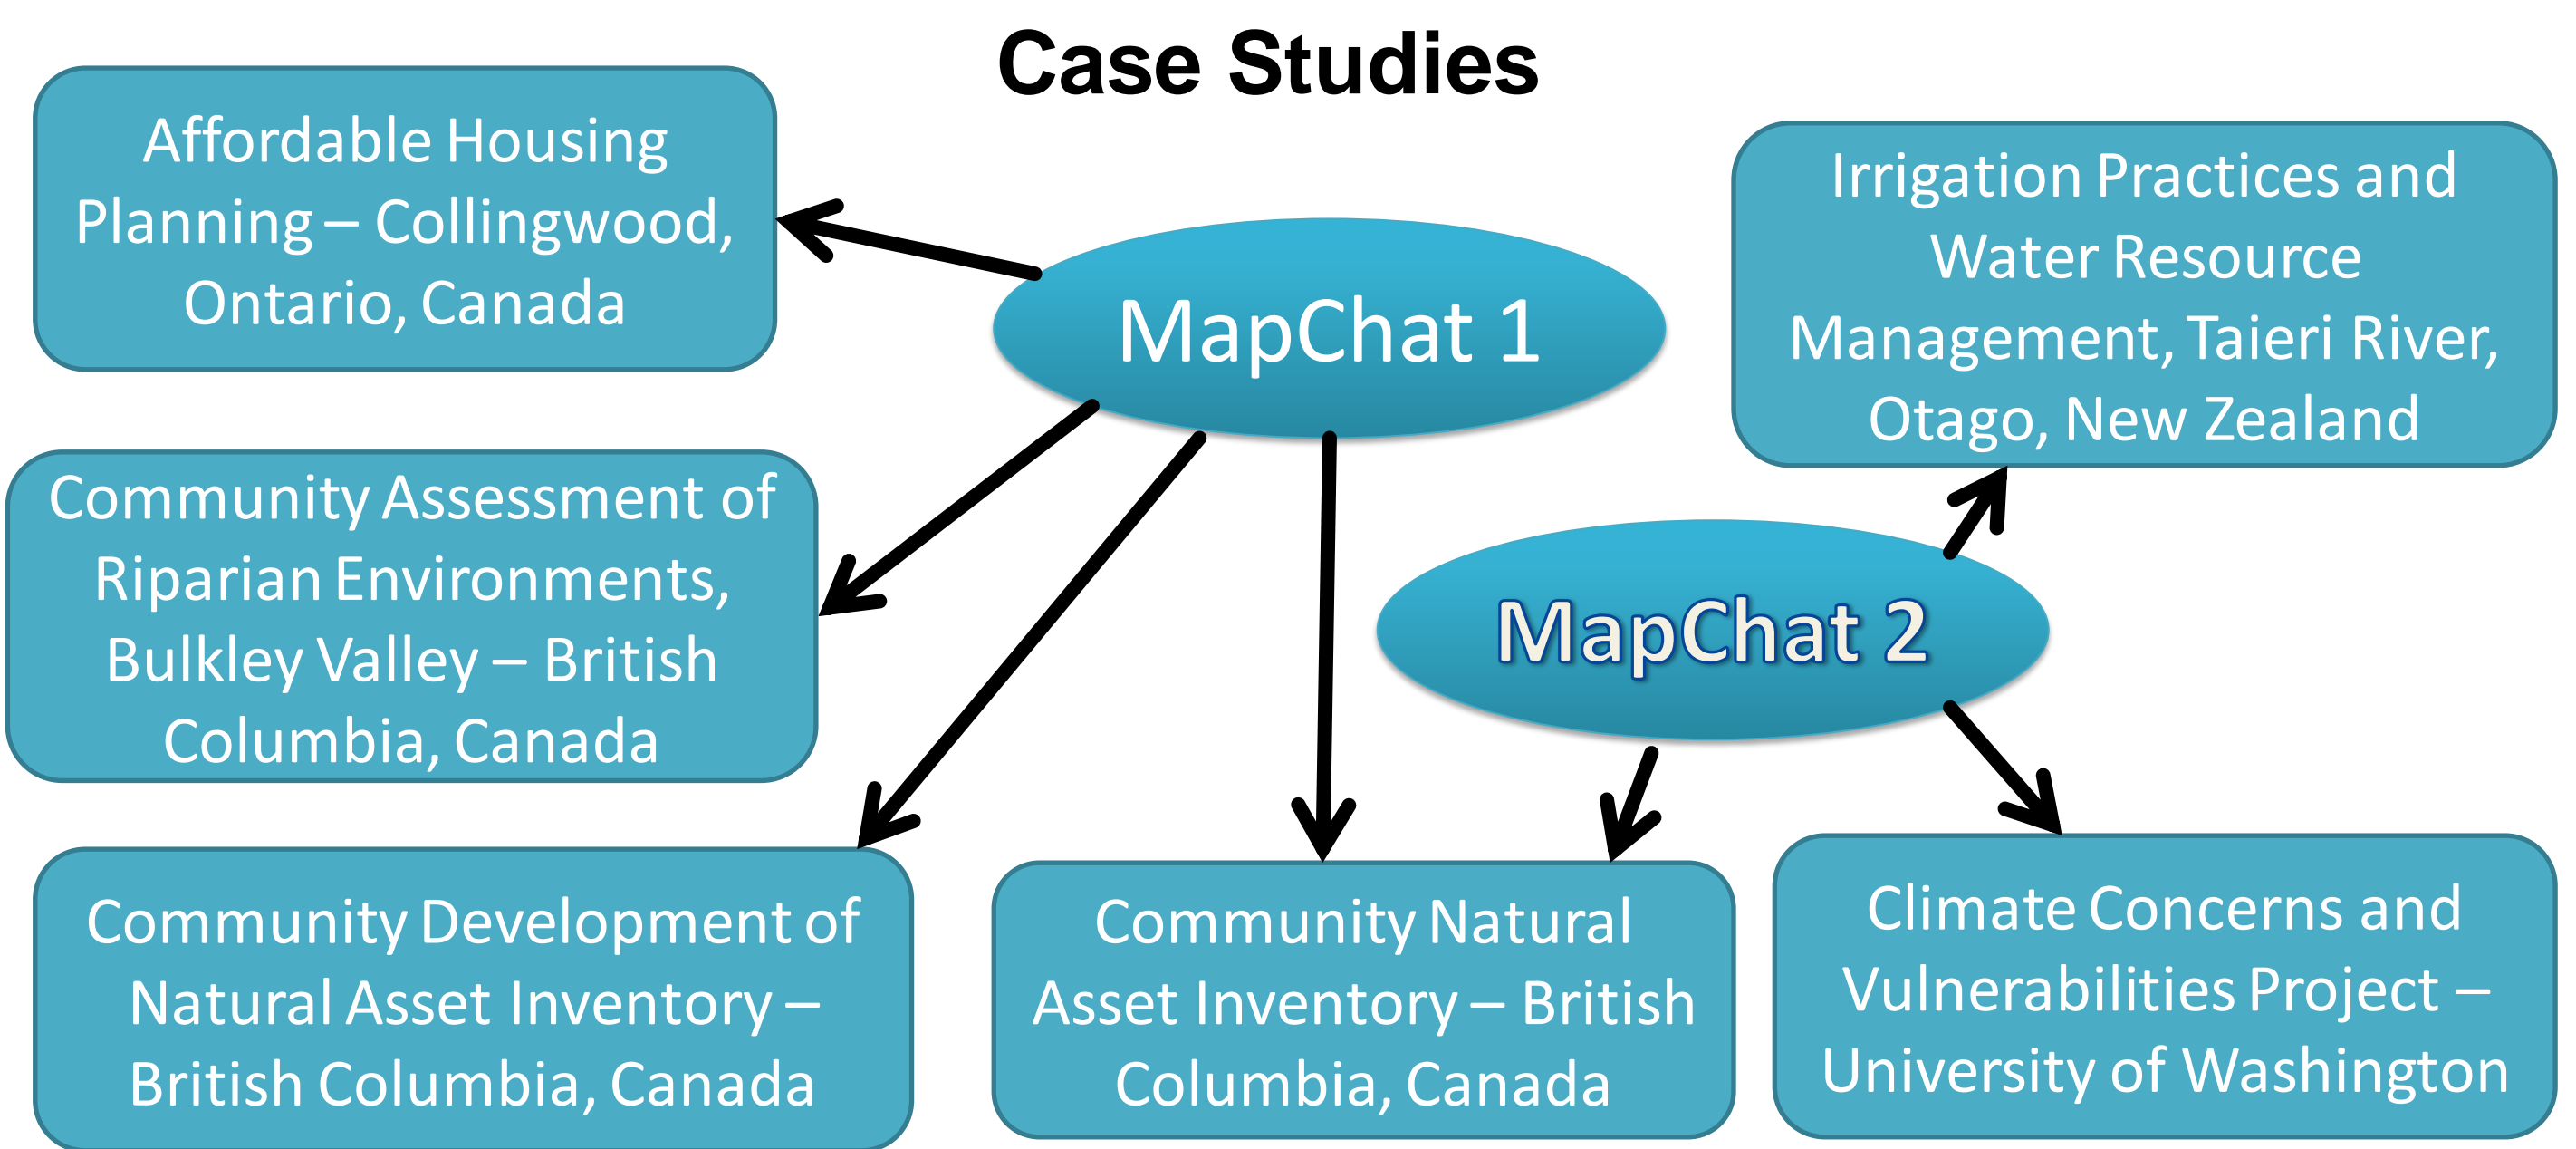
Case Studies

Affordable Housing Planning – Collingwood, Ontario, Canada

MapChat 1

Irrigation Practices and Water Resource Management, Taieri River, Otago, New Zealand

Community Assessment of Riparian Environments, Bulkley Valley – British Columbia, Canada

MapChat 2

Community Development of Natural Asset Inventory – British Columbia, Canada

Community Natural Asset Inventory – British Columbia, Canada

Climate Concerns and Vulnerabilities Project – University of Washington